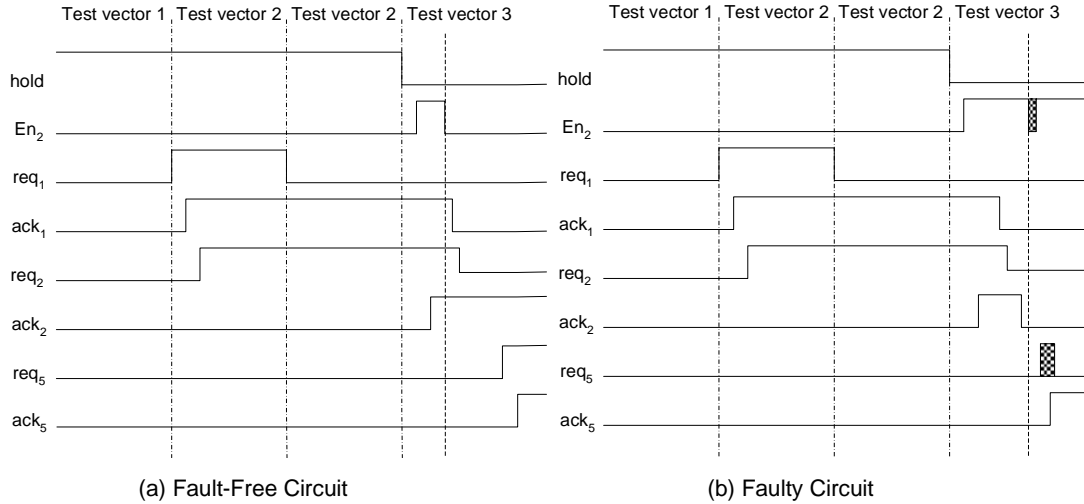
Test vector 1 Test vector 2 Test vector 2 Test vector 3

hold

En$_2$

req$_1$

ack$_1$

req$_2$

ack$_2$

req$_5$

ack$_5$

(a) Fault-Free Circuit

Test vector 1 Test vector 2 Test vector 2 Test vector 3

hold

En$_2$

req$_1$

ack$_1$

req$_2$

ack$_2$

req$_5$

ack$_5$

(b) Faulty Circuit